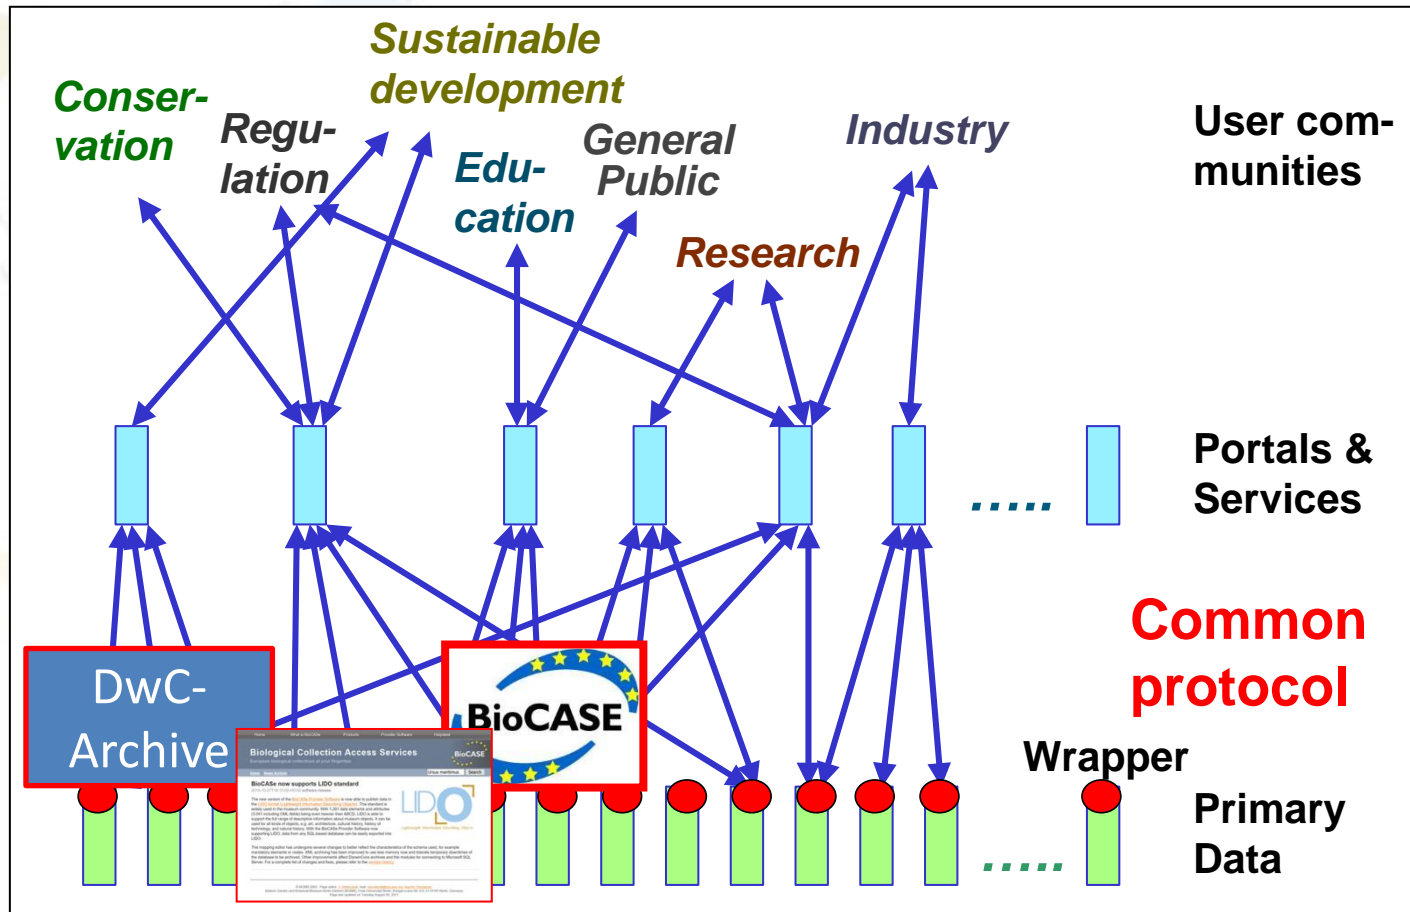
Sustainable development

Conser-vation

Regu-lation

Edu-cation

General Public

Industry

User com-munities

Research

Portals & Services

.....

Common protocol

DwC-Archive

BioCASE

Biological Collection Access Services

BioCASE now supports LIDO standard

LIDO

Wrapper

Primary Data

.....